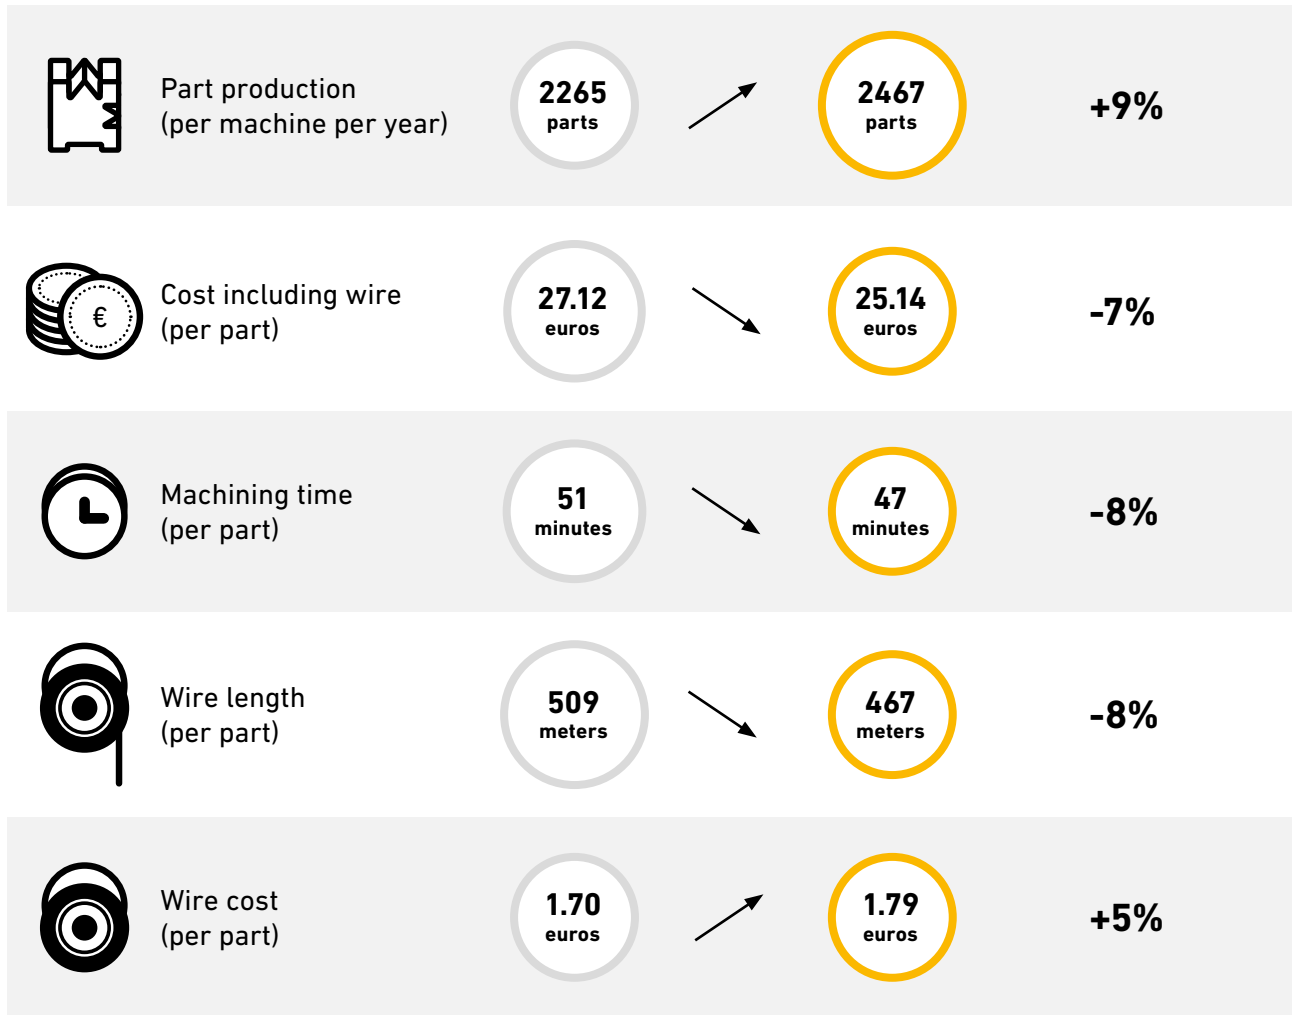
Part production (per machine per year) 2265 parts 2467 parts +9%

€ Cost including wire (per part) 27.12 euros 25.14 euros -7%

Machining time (per part) 51 minutes 47 minutes -8%

Wire length (per part) 509 meters 467 meters -8%

Wire cost (per part) 1.70 euros 1.79 euros +5%